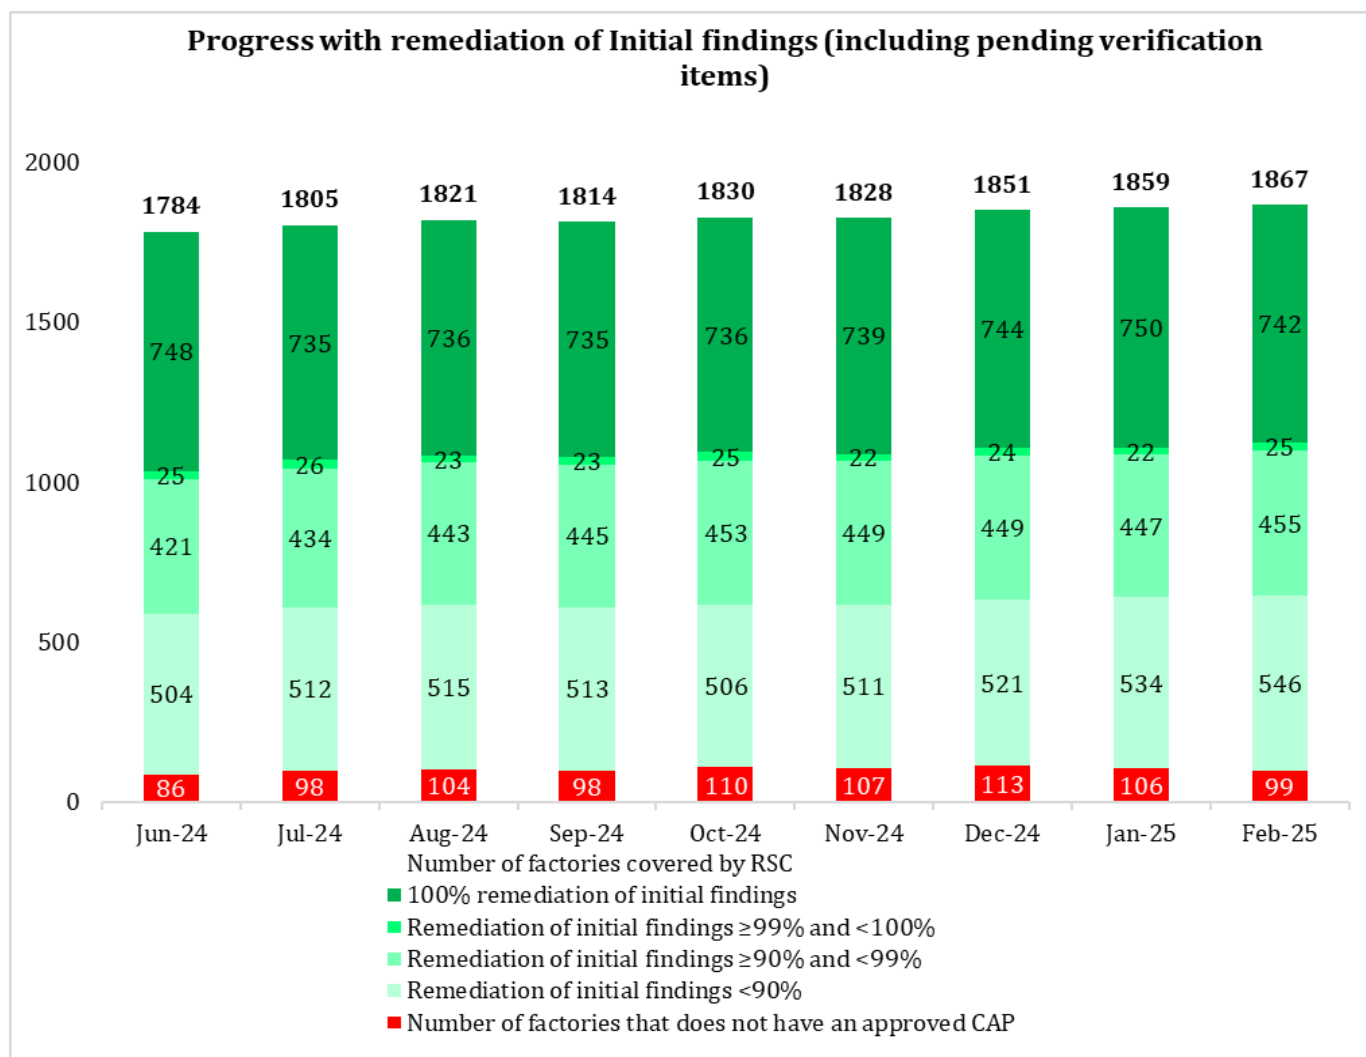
Progress with remediation of Initial findings (including pending verification items)

| | Jun-24 | Jul-24 | Aug-24 | Sep-24 | Oct-24 | Nov-24 | Dec-24 | Jan-25 | Feb-25 |
|---|---|---|---|---|---|---|---|---|---|
| Total | 1784 | 1805 | 1821 | 1814 | 1830 | 1828 | 1851 | 1859 | 1867 |
| 100% remediation of initial findings | 748 | 735 | 736 | 735 | 736 | 739 | 744 | 750 | 742 |
| Remediation of initial findings ≥99% and <100% | 25 | 26 | 23 | 23 | 25 | 22 | 24 | 22 | 25 |
| Remediation of initial findings ≥90% and <99% | 421 | 434 | 443 | 445 | 453 | 449 | 449 | 447 | 455 |
| Remediation of initial findings <90% | 504 | 512 | 515 | 513 | 506 | 511 | 521 | 534 | 546 |
| Number of factories that does not have an approved CAP | 86 | 98 | 104 | 98 | 110 | 107 | 113 | 106 | 99 |

2000
1500
1000
500
0

Number of factories covered by RSC
100% remediation of initial findings
Remediation of initial findings ≥99% and <100%
Remediation of initial findings ≥90% and <99%
Remediation of initial findings <90%
Number of factories that does not have an approved CAP